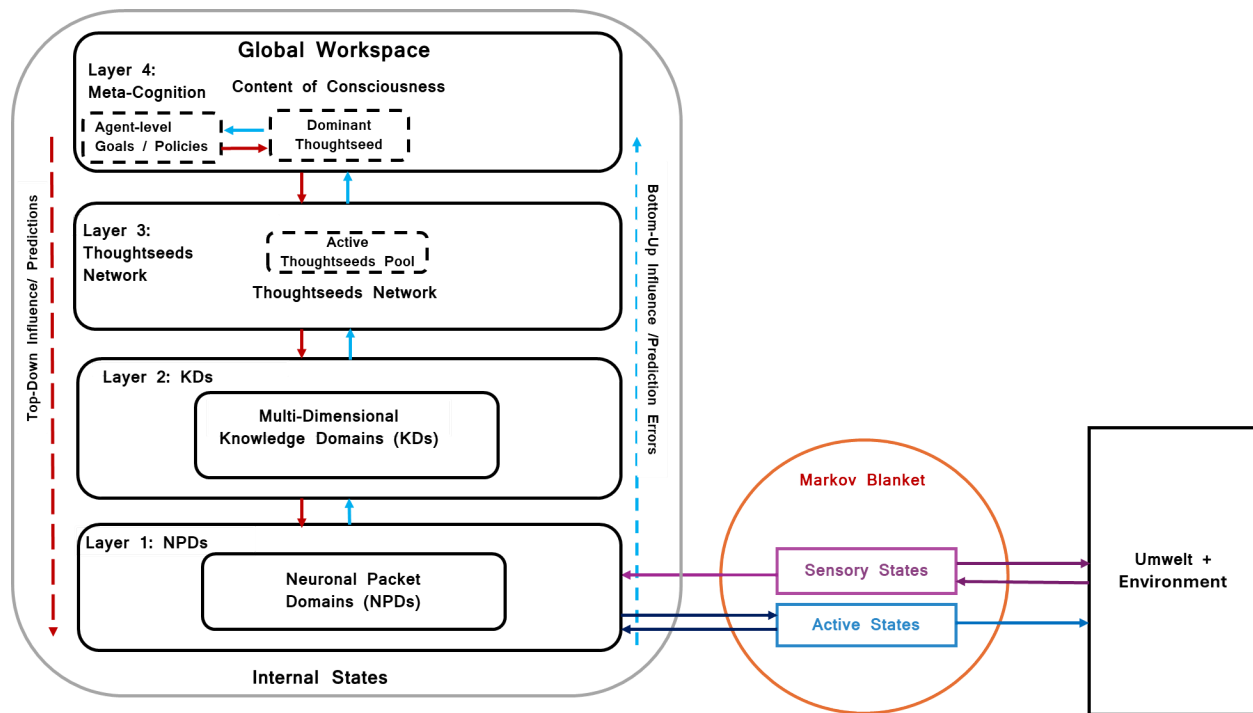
Global Workspace

Layer 4: Meta-Cognition

Content of Consciousness

Agent-level Goals / Policies

Dominant Thoughtseed

Layer 3: Thoughtseeds Network

Active Thoughtseeds Pool

Thoughtseeds Network

Layer 2: KDs

Multi-Dimensional Knowledge Domains (KDs)

Layer 1: NPDs

Neuronal Packet Domains (NPDs)

Internal States

Top-Down Influence/ Predictions

Bottom-Up Influence /Prediction Errors

Markov Blanket

Sensory States

Active States

Umwelt + Environment